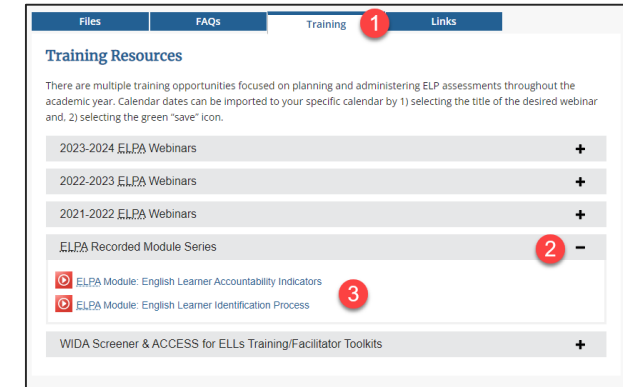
Files FAQs Training 1 Links

Training Resources

There are multiple training opportunities focused on planning and administering ELP assessments throughout the academic year. Calendar dates can be imported to your specific calendar by 1) selecting the title of the desired webinar and, 2) selecting the green "save" icon.

2023-2024 ELPA Webinars +

2022-2023 ELPA Webinars +

2021-2022 ELPA Webinars +

ELPA Recorded Module Series 2 −

ELPA Module: English Learner Accountability Indicators

ELPA Module: English Learner Identification Process 3

WIDA Screener & ACCESS for ELLs Training/Facilitator Toolkits +